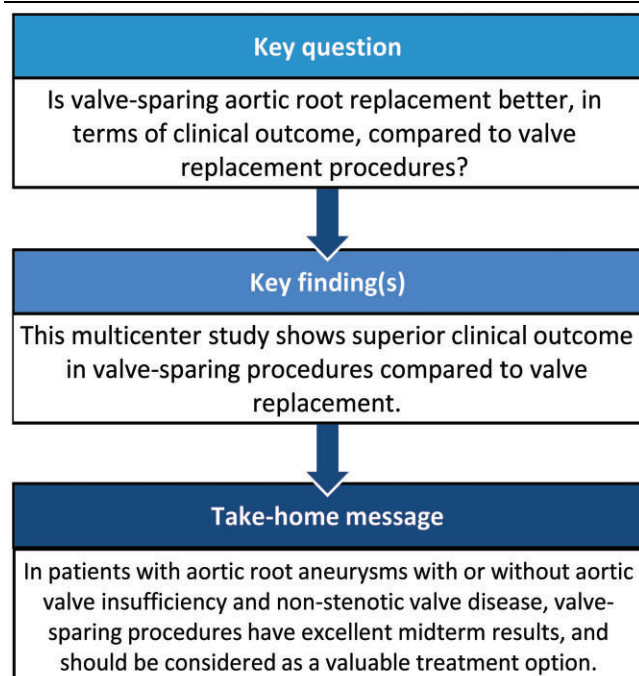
Key question

Is valve-sparing aortic root replacement better, in terms of clinical outcome, compared to valve replacement procedures?

Key finding(s)

This multicenter study shows superior clinical outcome in valve-sparing procedures compared to valve replacement.

Take-home message

In patients with aortic root aneurysms with or without aortic valve insufficiency and non-stenotic valve disease, valve-sparing procedures have excellent midterm results, and should be considered as a valuable treatment option.